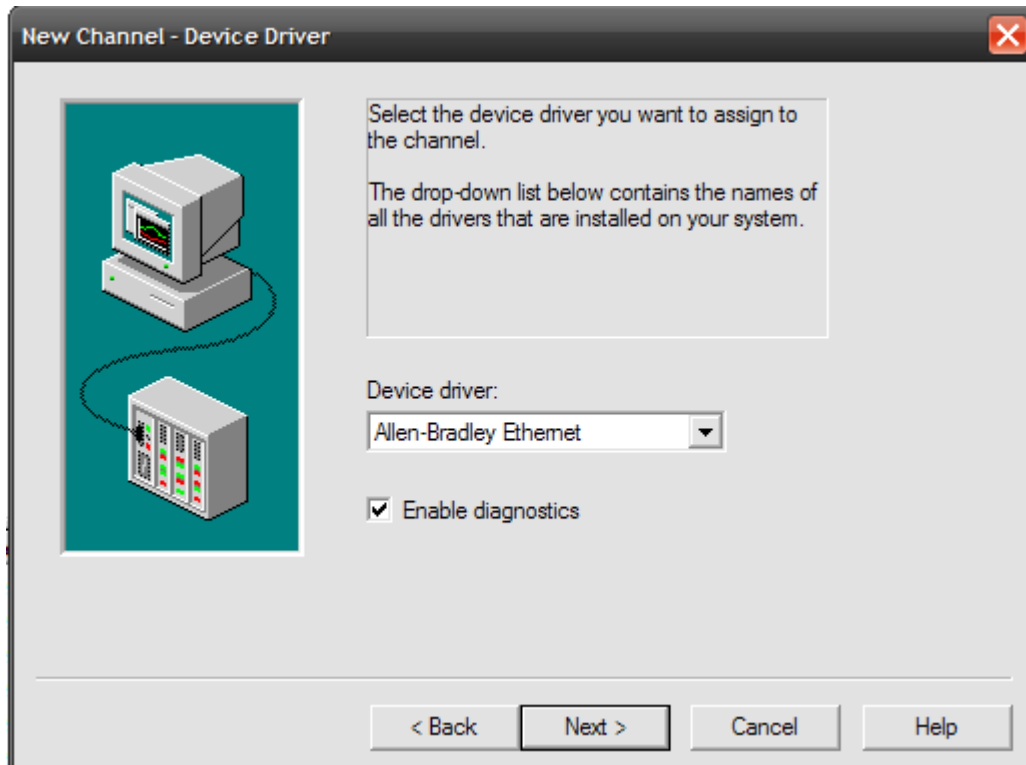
New Channel - Device Driver

Select the device driver you want to assign to the channel.

The drop-down list below contains the names of all the drivers that are installed on your system.

Device driver:

Allen-Bradley Ethernet

Enable diagnostics

< Back

Next >

Cancel

Help